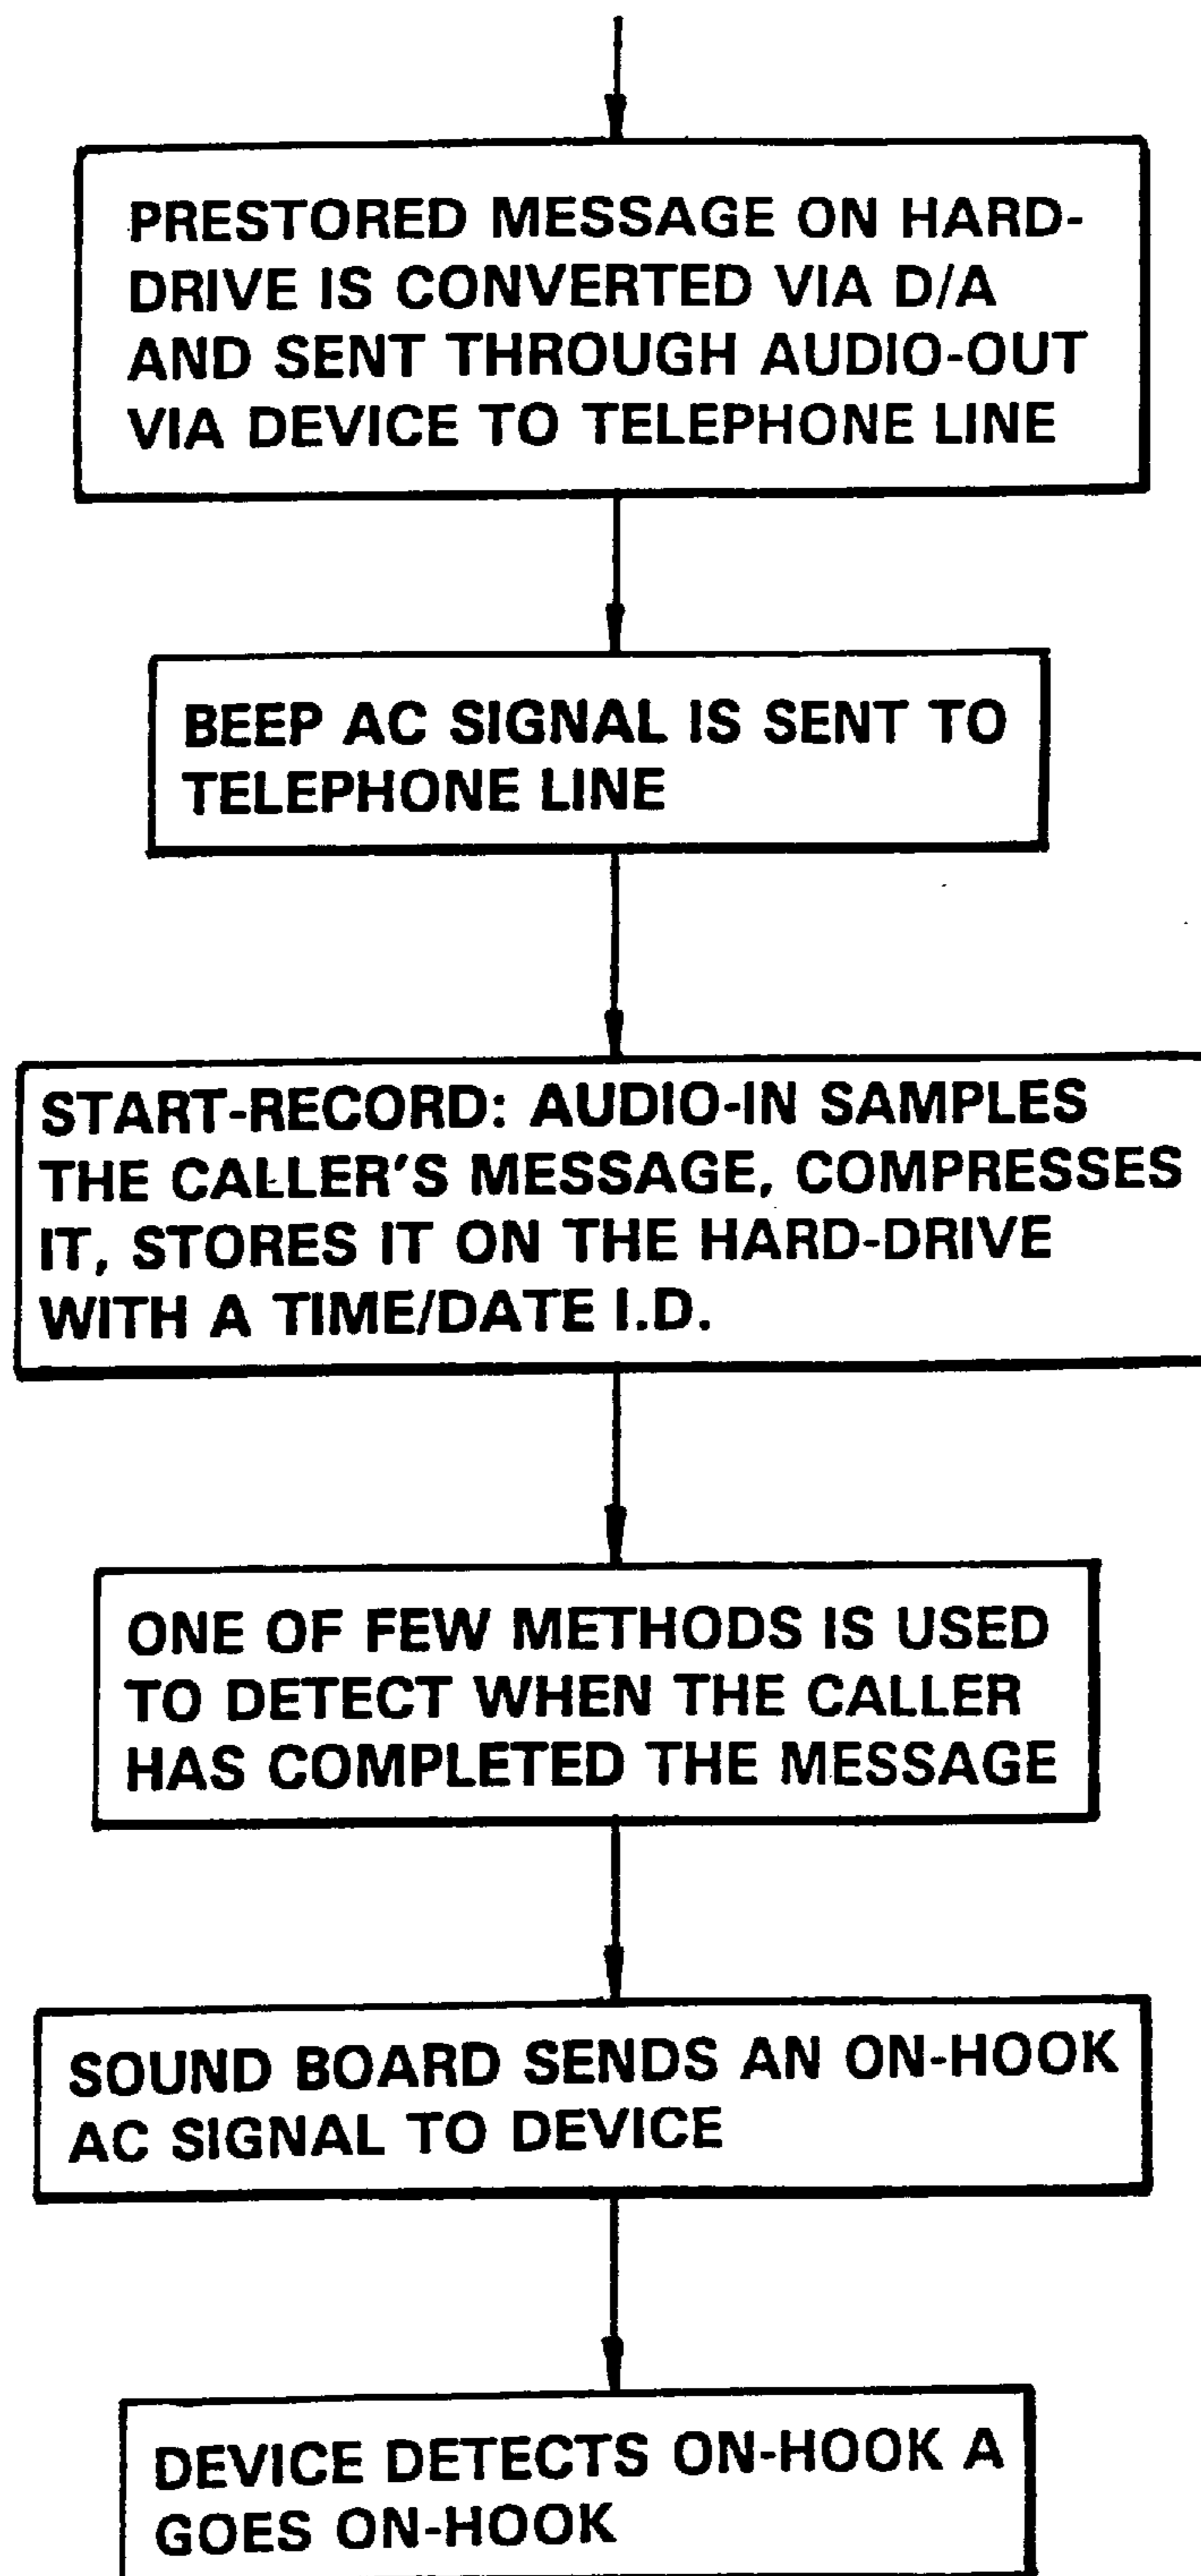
PRESTORED MESSAGE ON HARD-DRIVE IS CONVERTED VIA D/A AND SENT THROUGH AUDIO-OUT VIA DEVICE TO TELEPHONE LINE

BEEP AC SIGNAL IS SENT TO TELEPHONE LINE

START-RECORD: AUDIO-IN SAMPLES THE CALLER'S MESSAGE, COMPRESSES IT, STORES IT ON THE HARD-DRIVE WITH A TIME/DATE I.D.

ONE OF FEW METHODS IS USED TO DETECT WHEN THE CALLER HAS COMPLETED THE MESSAGE

SOUND BOARD SENDS AN ON-HOOK AC SIGNAL TO DEVICE

DEVICE DETECTS ON-HOOK A GOES ON-HOOK